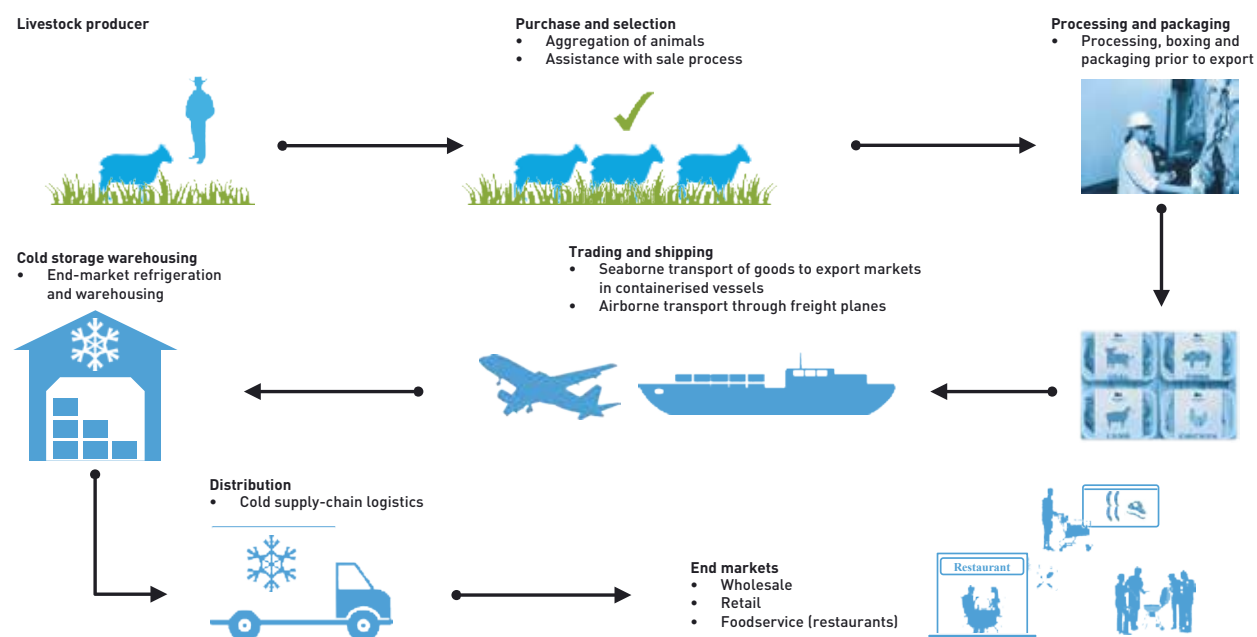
Livestock producer

Purchase and selection
• Aggregation of animals
• Assistance with sale process

Processing and packaging
• Processing, boxing and packaging prior to export

Cold storage warehousing
• End-market refrigeration and warehousing

Trading and shipping
• Seaborne transport of goods to export markets in containerised vessels
• Airborne transport through freight planes

Distribution
• Cold supply-chain logistics

End markets
• Wholesale
• Retail
• Foodservice (restaurants)

Restaurant